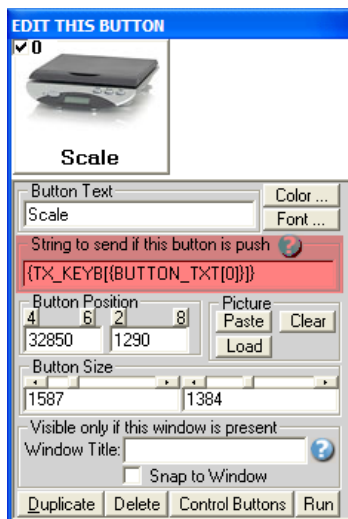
EDIT THIS BUTTON

✔ 0

Scale

Button Text
Scale
Color ...
Font ...

String to send if this button is push
{TX_KEYB[{BUTTON_TXT[0]}]}

Button Position
4 6 2 8
32850 1290

Picture
Paste
Clear
Load

Button Size
1587 1384

Visible only if this window is present
Window Title:
Snap to Window

Duplicate
Delete
Control Buttons
Run